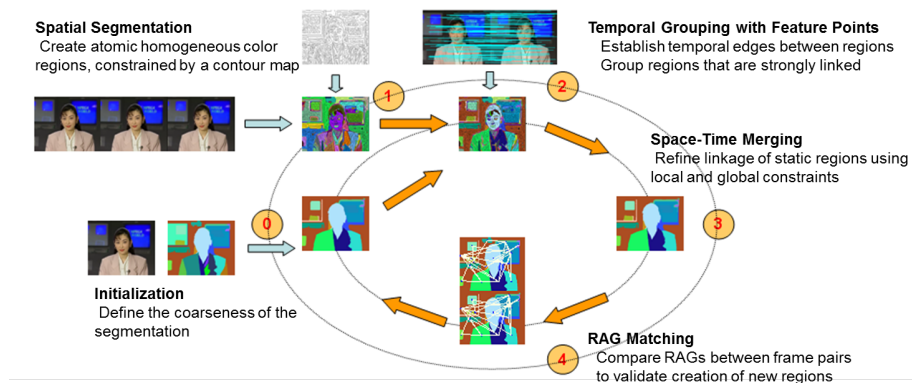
Spatial Segmentation
Create atomic homogeneous color regions, constrained by a contour map

Temporal Grouping with Feature Points
Establish temporal edges between regions
Group regions that are strongly linked

1

2

Space-Time Merging
Refine linkage of static regions using local and global constraints

0

3

Initialization
Define the coarseness of the segmentation

RAG Matching
Compare RAGs between frame pairs to validate creation of new regions

4